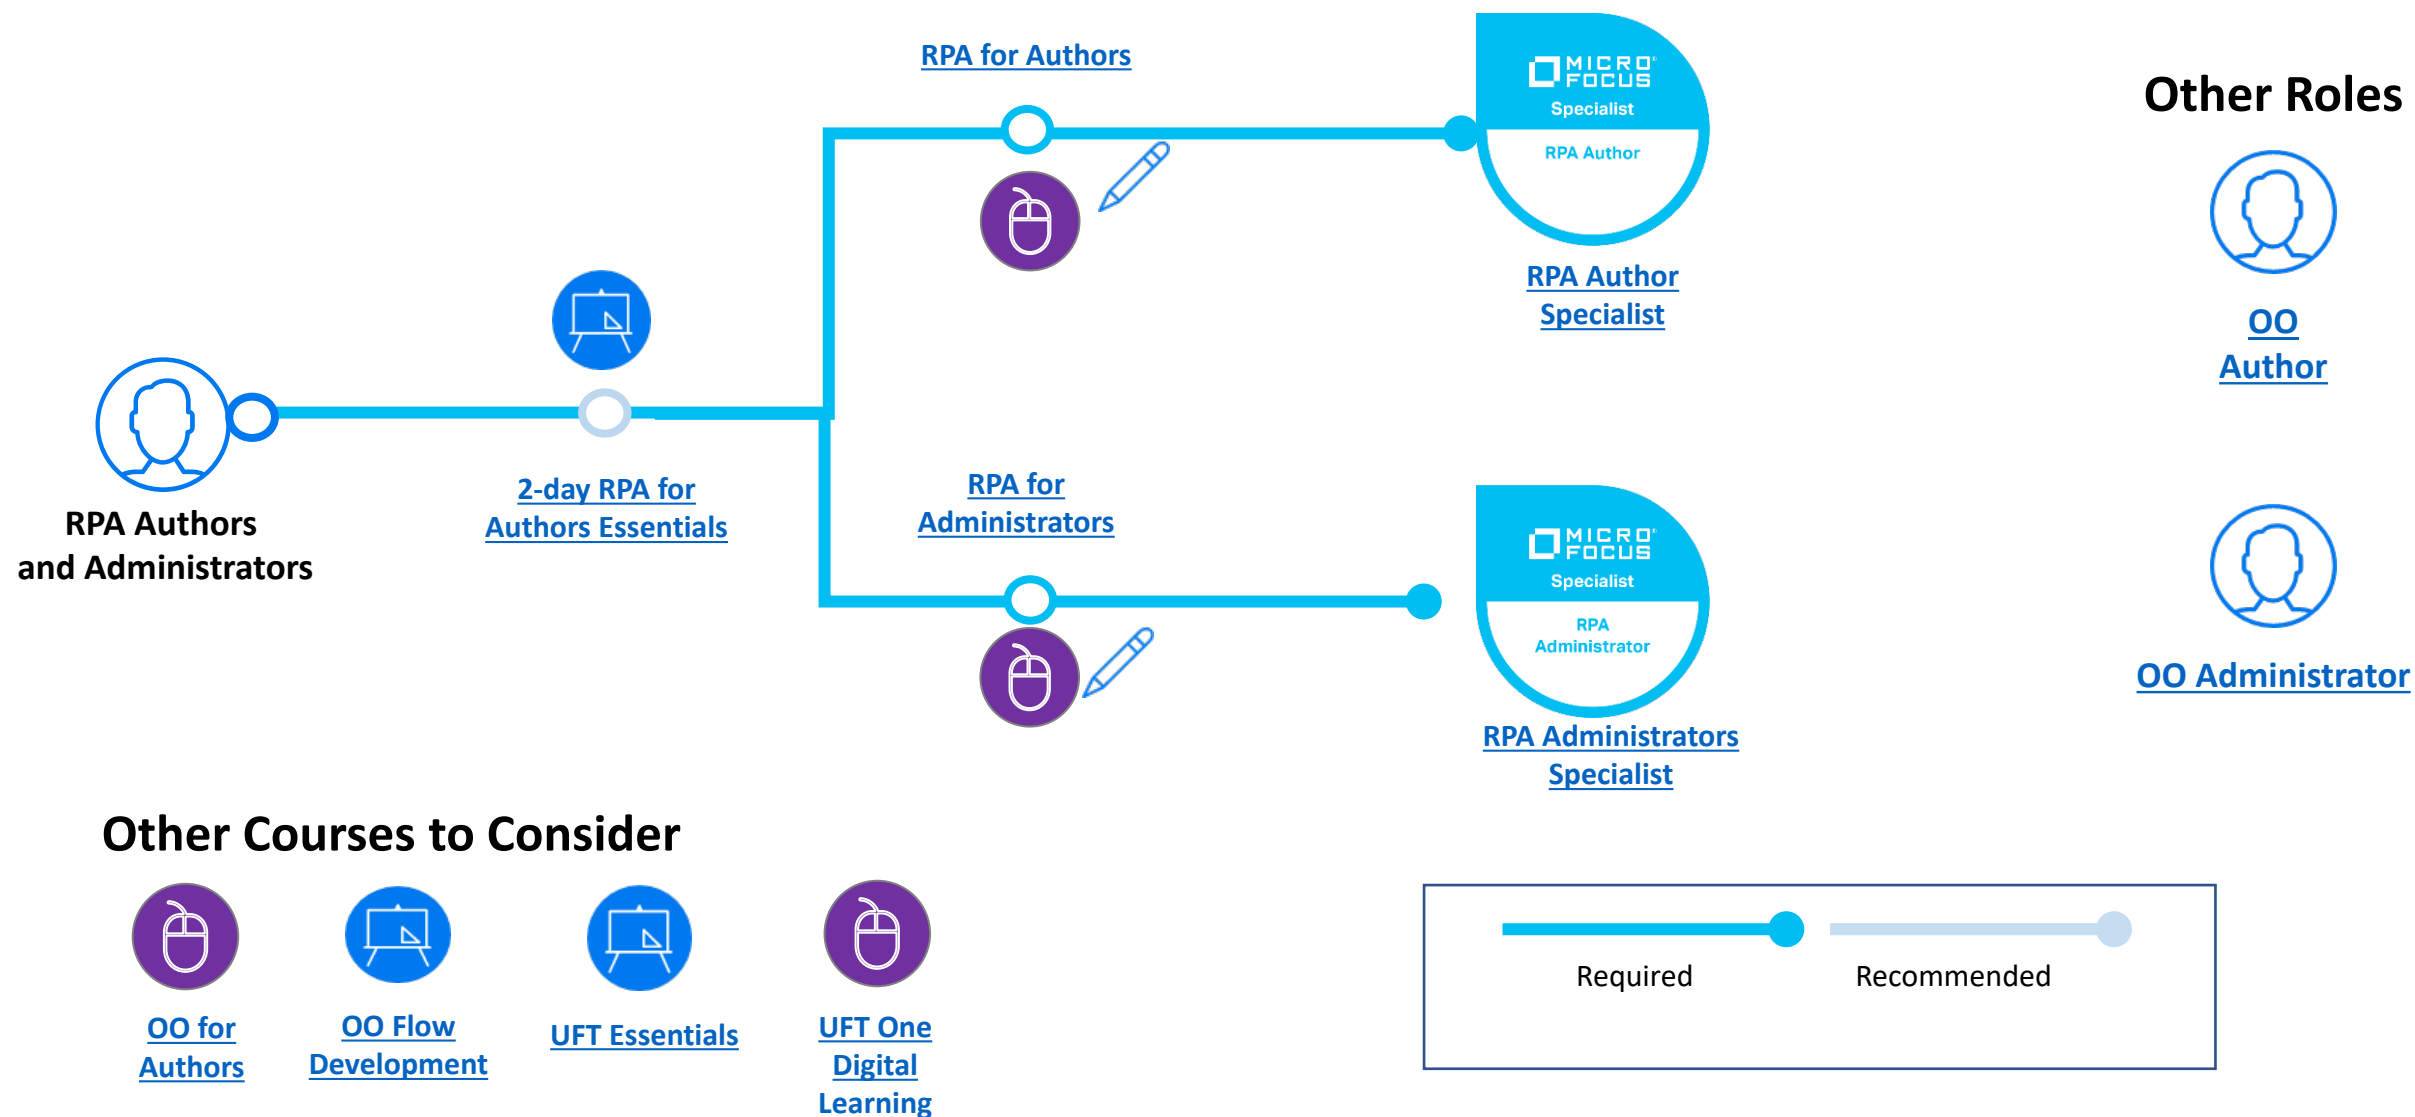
RPA for Authors

MICRO FOCUS
Specialist
RPA Author

RPA Author Specialist

Other Roles

OO Author

RPA Authors and Administrators

2-day RPA for Authors Essentials

RPA for Administrators

MICRO FOCUS
Specialist
RPA Administrator

RPA Administrators Specialist

OO Administrator

Other Courses to Consider

OO for Authors

OO Flow Development

UFT Essentials

UFT One Digital Learning

Required

Recommended